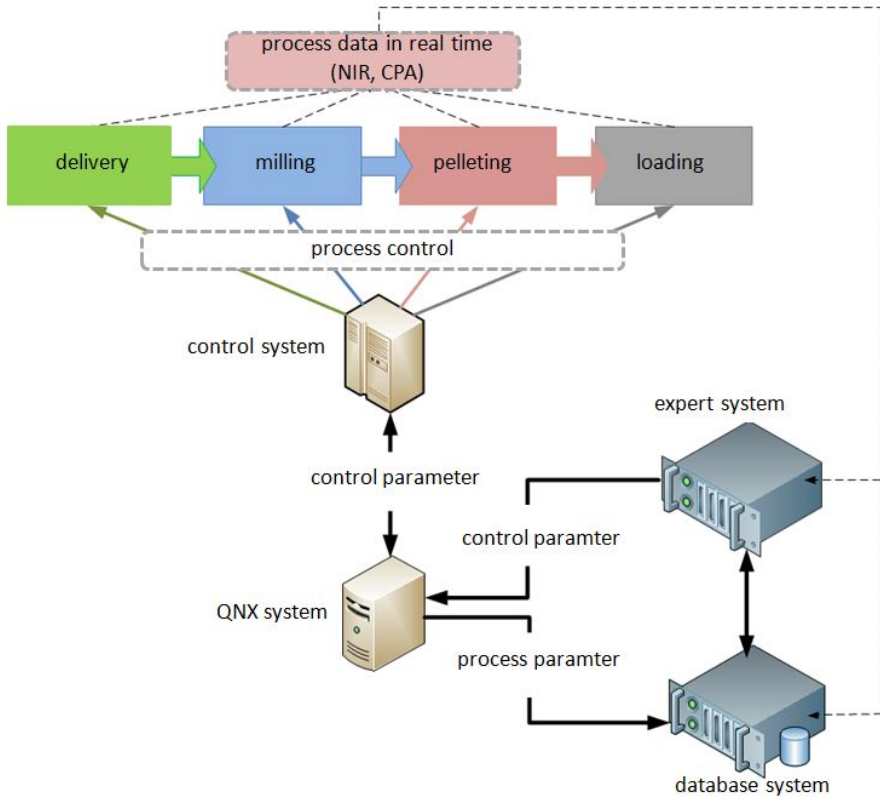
process data in real time
(NIR, CPA)

delivery

milling

pelleting

loading

process control

control system

expert system

control parameter

control paramter

QNX system

process paramter

database system